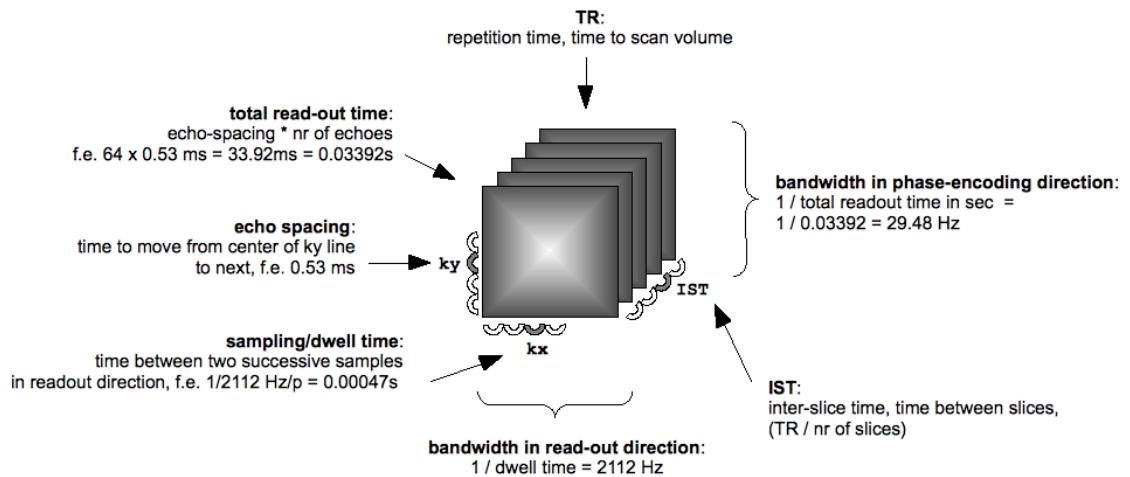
**TR**:
repetition time, time to scan volume

**total read-out time**:
echo-spacing * nr of echoes
f.e. 64 x 0.53 ms = 33.92ms = 0.03392s

**echo spacing**:
time to move from center of ky line to next, f.e. 0.53 ms

ky

**sampling/dwell time**:
time between two successive samples in readout direction, f.e. 1/2112 Hz/p = 0.00047s

kx

**bandwidth in phase-encoding direction**:
1 / total readout time in sec =
1 / 0.03392 = 29.48 Hz

IST

**IST**:
inter-slice time, time between slices,
(TR / nr of slices)

**bandwidth in read-out direction**:
1 / dwell time = 2112 Hz